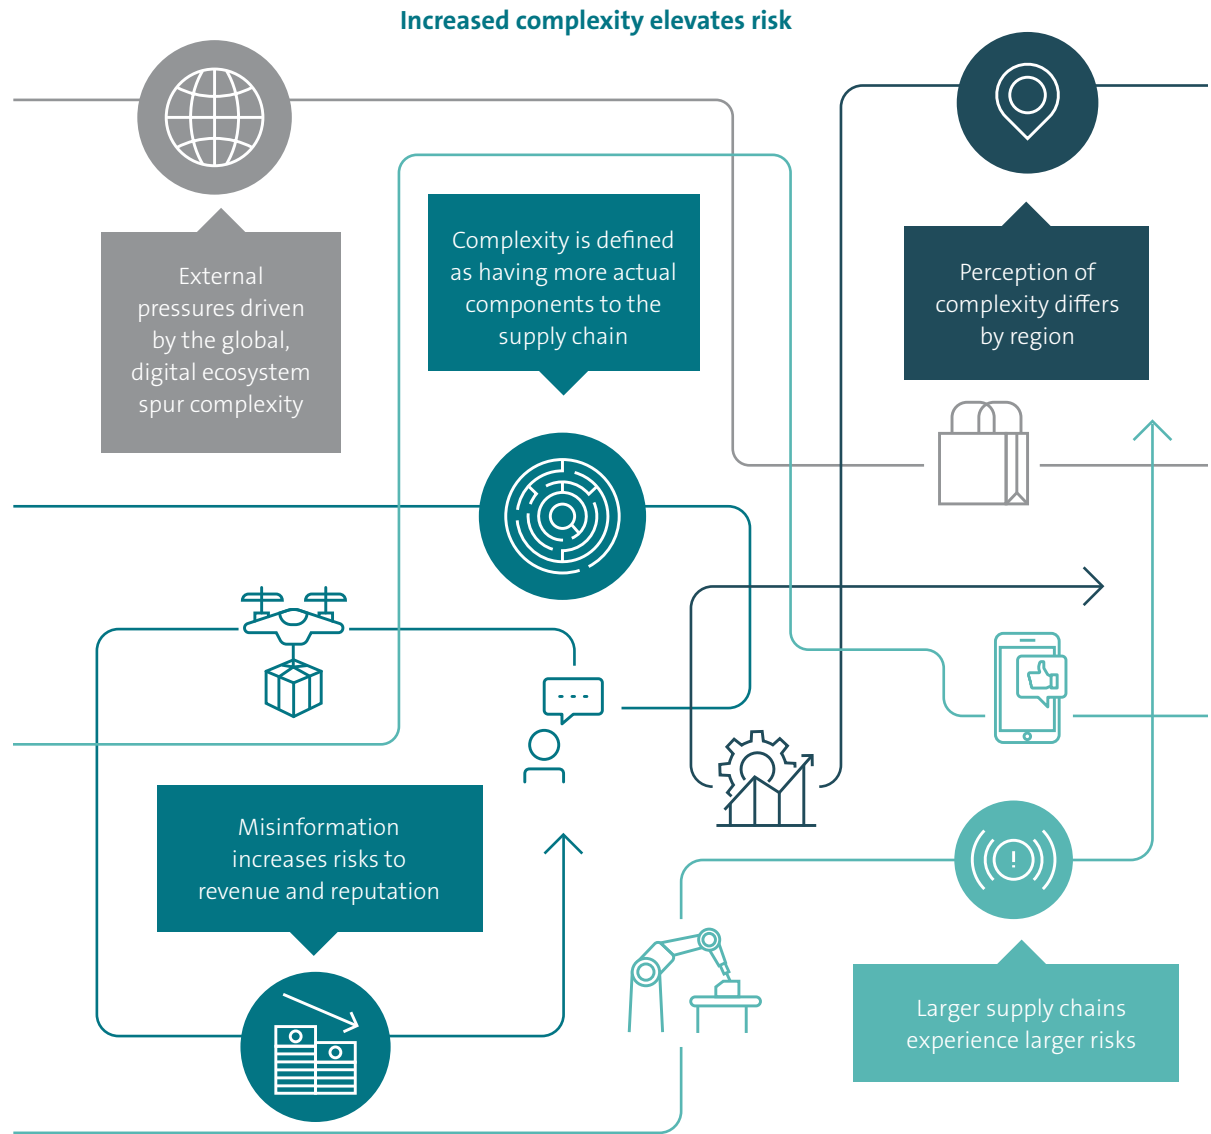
Increased complexity elevates risk

External pressures driven by the global, digital ecosystem spur complexity

Complexity is defined as having more actual components to the supply chain

Perception of complexity differs by region

Misinformation increases risks to revenue and reputation

Larger supply chains experience larger risks